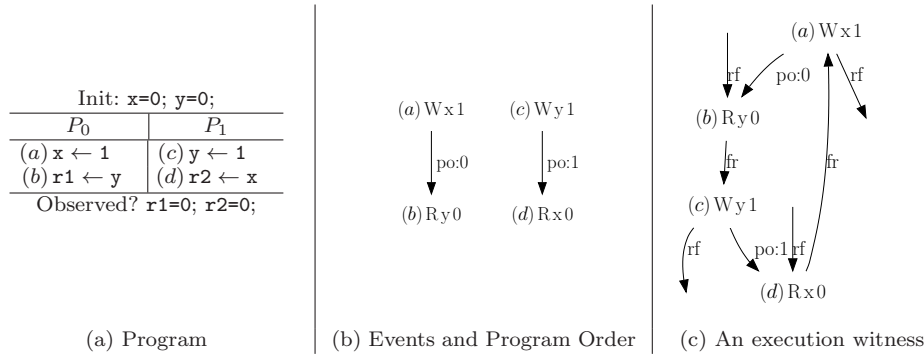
Init: x=0; y=0;

| $P_0$ | $P_1$ |
|---|---|
| (a) x ← 1 | (c) y ← 1 |
| (b) r1 ← y | (d) r2 ← x |

Observed? r1=0; r2=0;

(a) Program

(a) W x 1
po:0
(b) R y 0

(c) W y 1
po:1
(d) R x 0

(b) Events and Program Order

(a) W x 1
rf
po:0
rf
(b) R y 0
fr
(c) W y 1
fr
rf
po:1
rf
(d) R x 0

(c) An execution witness